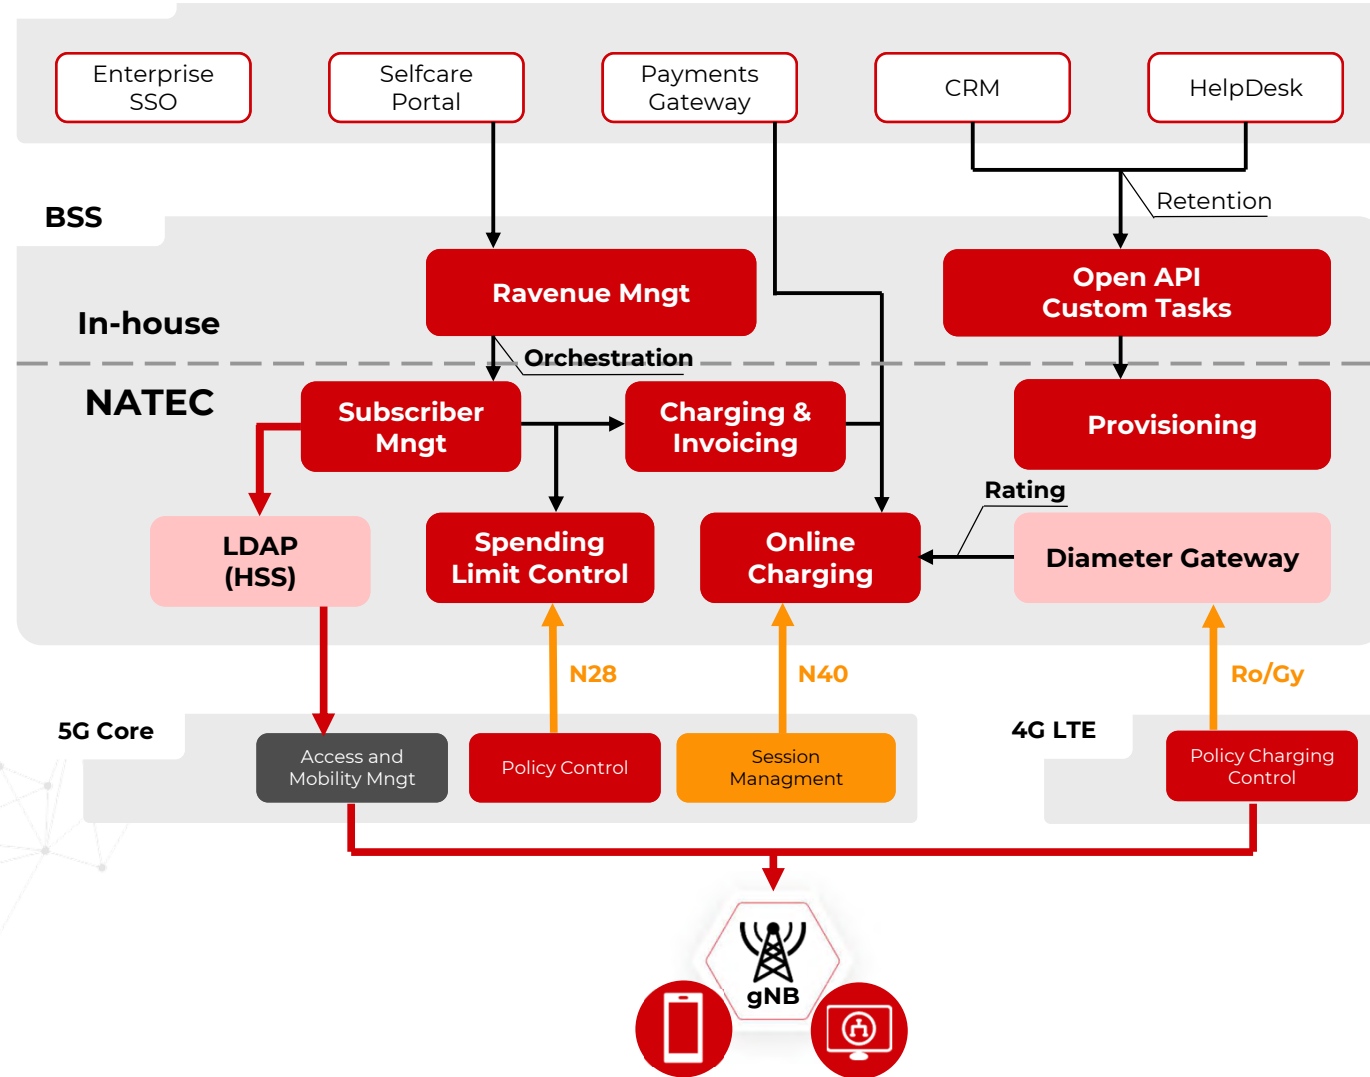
Enterprise SSO

Selfcare Portal

Payments Gateway

CRM

HelpDesk

BSS

Retention

Ravenue Mngt

Open API Custom Tasks

In-house

Orchestration

NATEC

Subscriber Mngt

Charging & Invoicing

Provisioning

Rating

LDAP (HSS)

Spending Limit Control

Online Charging

Diameter Gateway

N28

N40

Ro/Gy

5G Core

Access and Mobility Mngt

Policy Control

Session Managment

4G LTE

Policy Charging Control

gNB